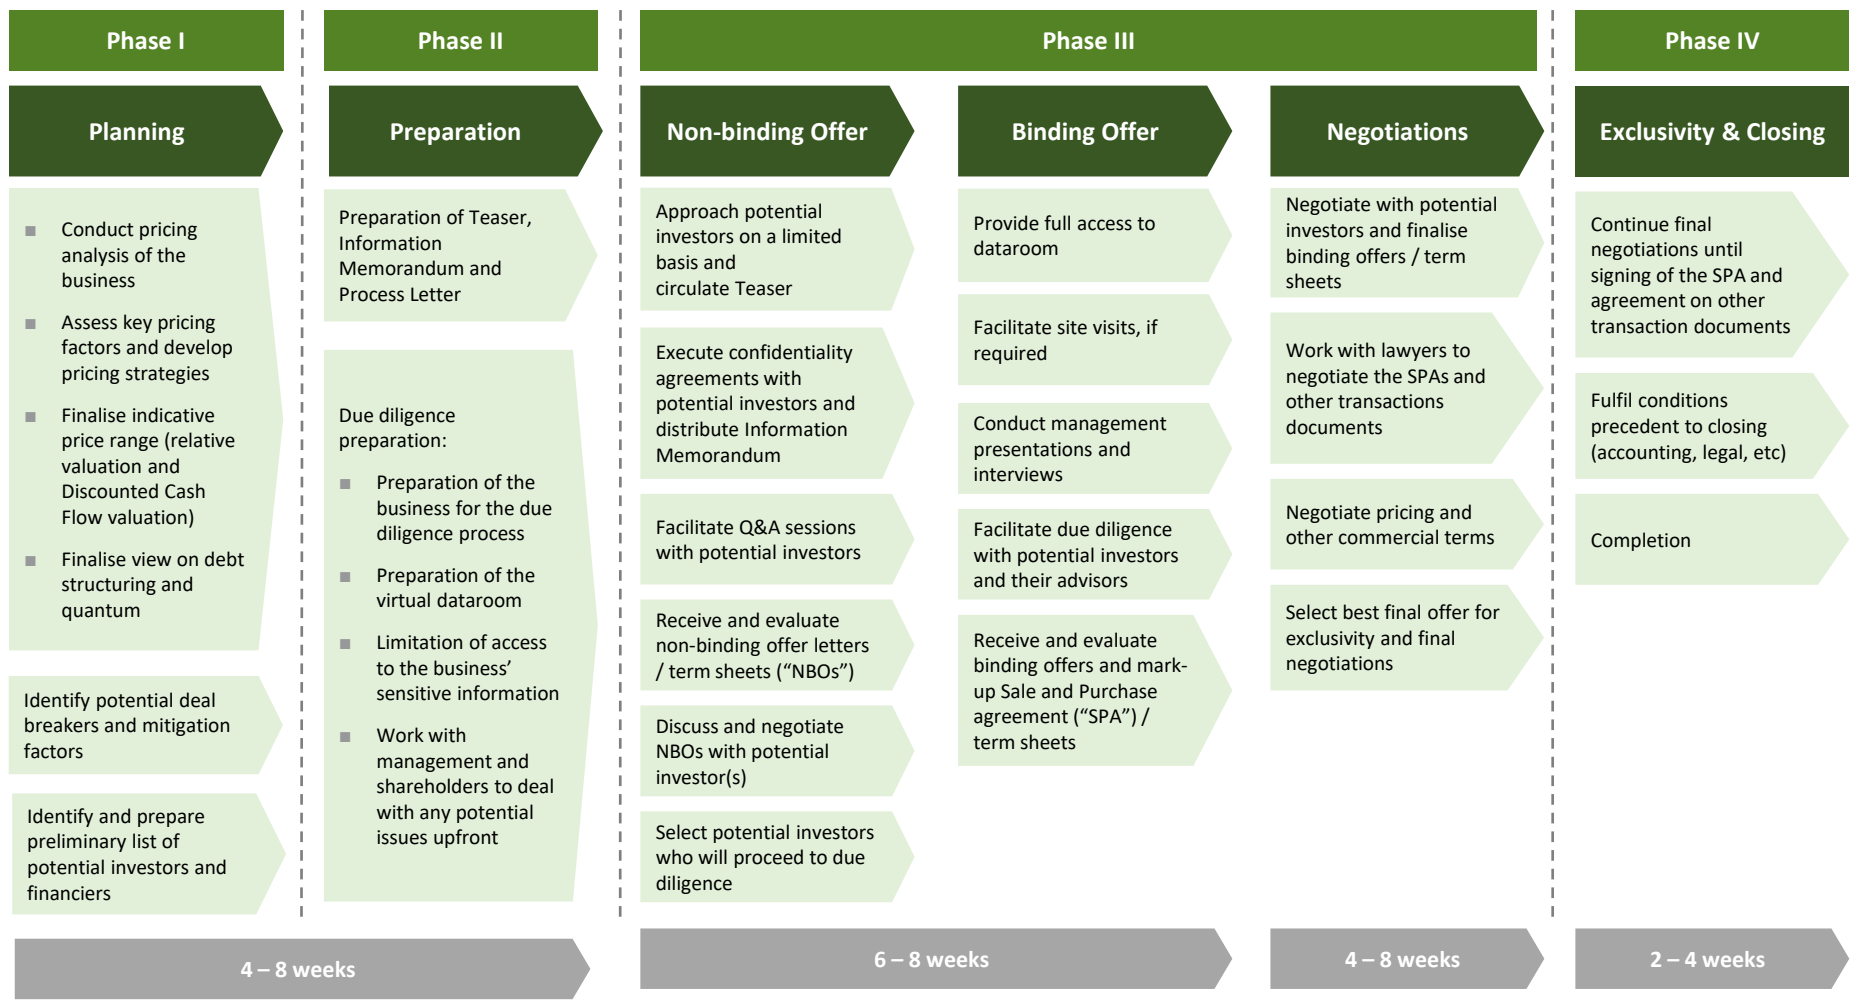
Phase I

Planning

- Conduct pricing analysis of the business
- Assess key pricing factors and develop pricing strategies
- Finalise indicative price range (relative valuation and Discounted Cash Flow valuation)
- Finalise view on debt structuring and quantum

Identify potential deal breakers and mitigation factors

Identify and prepare preliminary list of potential investors and financiers

Phase II

Preparation

Preparation of Teaser, Information Memorandum and Process Letter

Due diligence preparation:

- Preparation of the business for the due diligence process
- Preparation of the virtual dataroom
- Limitation of access to the business' sensitive information
- Work with management and shareholders to deal with any potential issues upfront

4 – 8 weeks

Phase III

Non-binding Offer

Approach potential investors on a limited basis and circulate Teaser

Execute confidentiality agreements with potential investors and distribute Information Memorandum

Facilitate Q&A sessions with potential investors

Receive and evaluate non-binding offer letters / term sheets ("NBOs")

Discuss and negotiate NBOs with potential investor(s)

Select potential investors who will proceed to due diligence

Binding Offer

Provide full access to dataroom

Facilitate site visits, if required

Conduct management presentations and interviews

Facilitate due diligence with potential investors and their advisors

Receive and evaluate binding offers and mark-up Sale and Purchase agreement ("SPA") / term sheets

6 – 8 weeks

Negotiations

Negotiate with potential investors and finalise binding offers / term sheets

Work with lawyers to negotiate the SPAs and other transactions documents

Negotiate pricing and other commercial terms

Select best final offer for exclusivity and final negotiations

4 – 8 weeks

Phase IV

Exclusivity & Closing

Continue final negotiations until signing of the SPA and agreement on other transaction documents

Fulfil conditions precedent to closing (accounting, legal, etc)

Completion

2 – 4 weeks